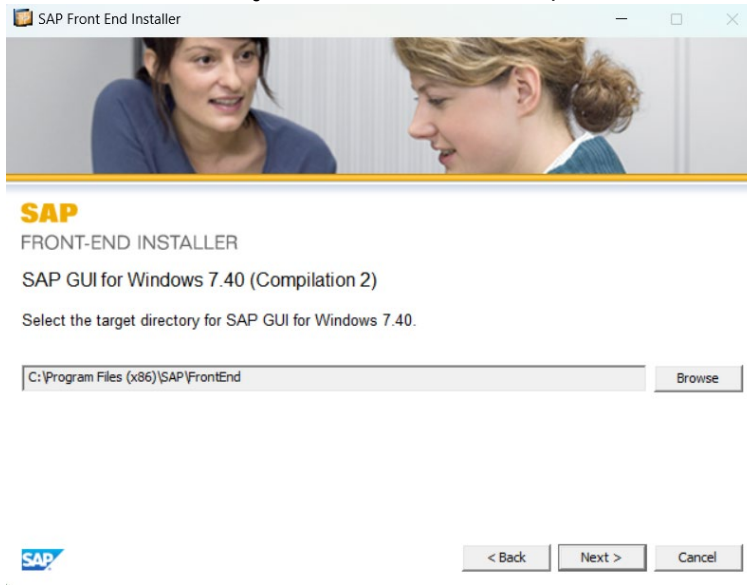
SAP Front End Installer

SAP
FRONT-END INSTALLER

SAP GUI for Windows 7.40 (Compilation 2)

Select the target directory for SAP GUI for Windows 7.40.

C:\Program Files (x86)\SAP\FrontEnd

Browse

SAP

< Back

Next >

Cancel